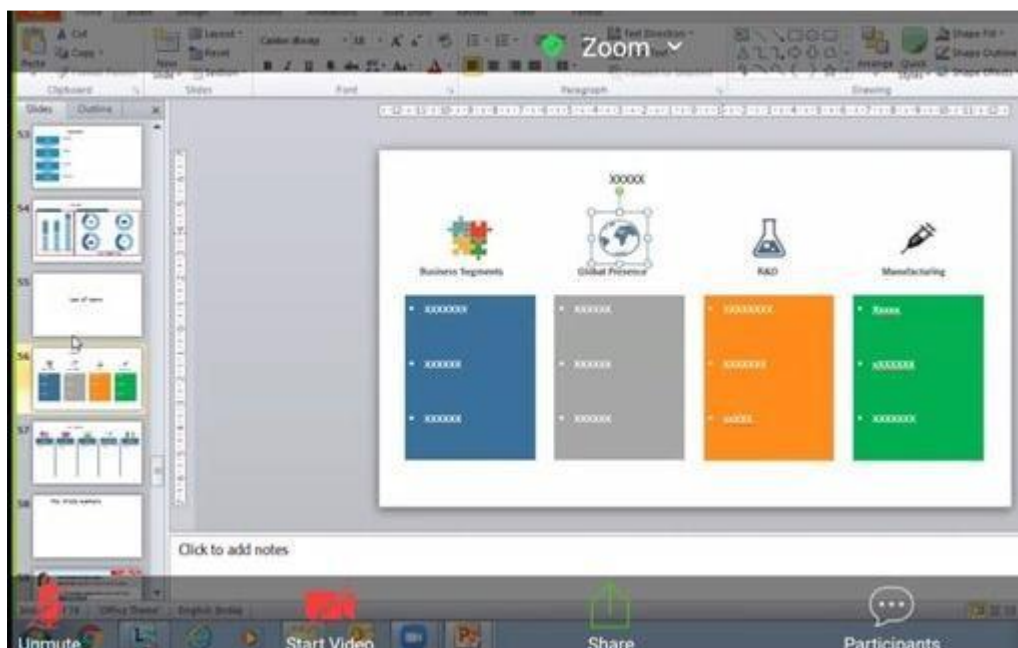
Cut
Copy
Paste
Clipboard
Layout
Reset
New Slide
Section
Slides
Font
Text Direction
Paragraph
Arrange
Quick Styles
Shape Fill
Shape Outline
Shape Effects
Drawing
Zoom

Slides
Outline
53
54
55
56
57
58

XXXXX
Business Segments
Global Presence
R&D
Manufacturing

• XXXXXXX
• XXXXXX
• XXXXXX

• XXXXXX
• XXXXXX
• XXXXXX

• XXXXXXXX
• XXXXXXX
• xxXXX

• Xxxxx
• xXXXXXX
• XXXXXXX

Click to add notes

Office Theme
English (India)

Unmute
Start Video
Share
Participants